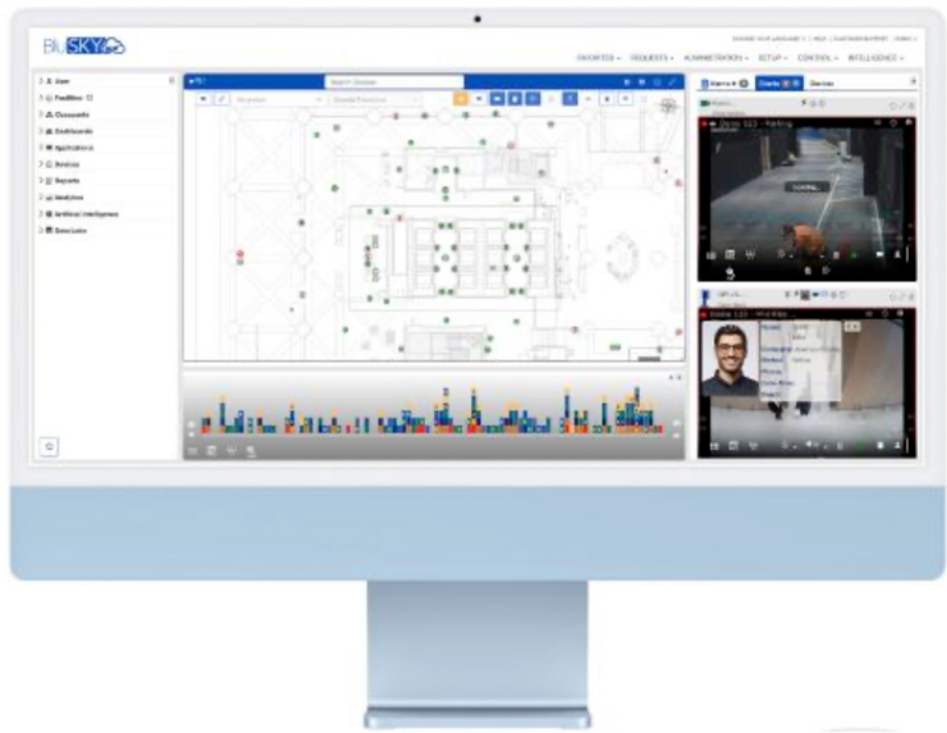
BLUSKY

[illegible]

FAVORITES ▾ REQUESTS ▾ ADMINISTRATION ▾ SETUP ▾ CONTROL ▾ INTELLIGENCE ▾

User
Facilities
Occupants
Dashboards
Applications
Devices
Reports
Analytics
Artificial Intelligence
Data Lake

Search Devices

Alarms Events Devices

Demo 123 - Parking

Loading...

Demo 123 - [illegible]